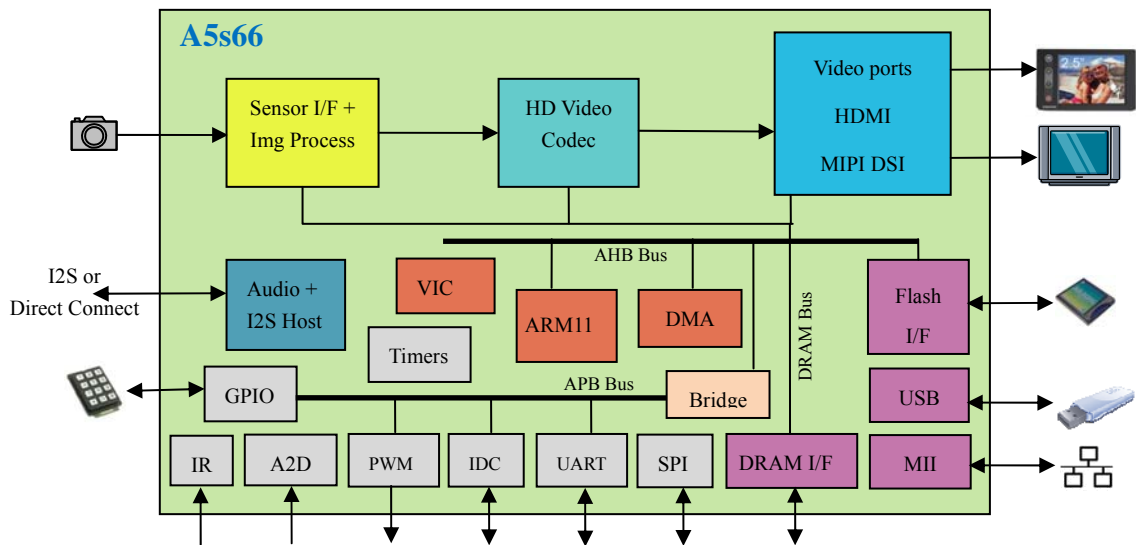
A5s66

Sensor I/F + Img Process

HD Video Codec

Video ports

HDMI

MIPI DSI

2.5"

AHB Bus

I2S or Direct Connect

Audio + I2S Host

VIC

ARM11

DMA

DRAM Bus

Flash I/F

Timers

APB Bus

GPIO

Bridge

USB

IR

A2D

PWM

IDC

UART

SPI

DRAM I/F

MII